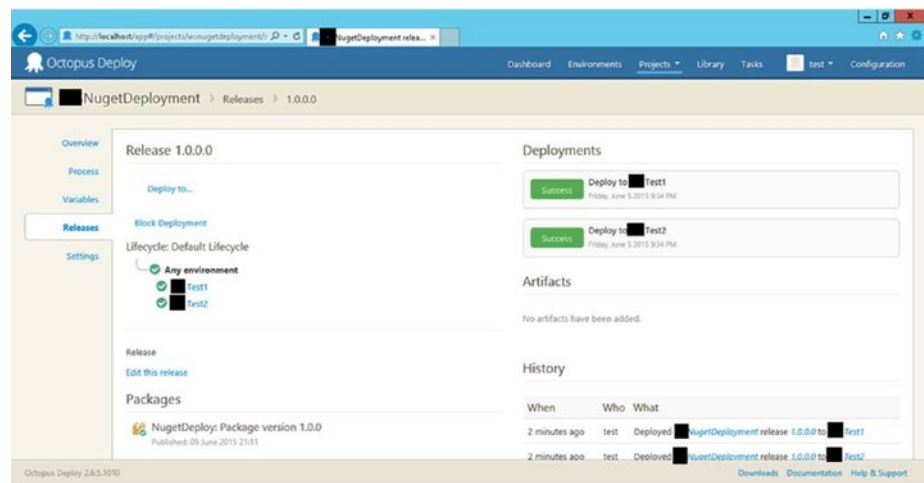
http://localhost/app#/projects/wnugetdeployment/r

NugetDeployment relea... ×

Octopus Deploy

Dashboard Environments Projects Library Tasks test Configuration

NugetDeployment › Releases › 1.0.0.0

Overview

Process

Variables

Releases

Settings

Release 1.0.0.0

Deploy to...

Block Deployment

Lifecycle: Default Lifecycle

Any environment

Test1

Test2

Release

Edit this release

Packages

NugetDeploy: Package version 1.0.0

Published: 05 June 2015 21:11

Deployments

Success Deploy to Test1

Friday, June 5 2015 9:34 PM

Success Deploy to Test2

Friday, June 5 2015 9:34 PM

Artifacts

No artifacts have been added.

History

| When | Who | What |
|---|---|---|
| 2 minutes ago | test | Deployed NugetDeployment release 1.0.0.0 to Test1 |
| 2 minutes ago | test | Deployed NugetDeployment release 1.0.0.0 to Test2 |

Octopus Deploy 2.6.5.1010

Downloads Documentation Help & Support